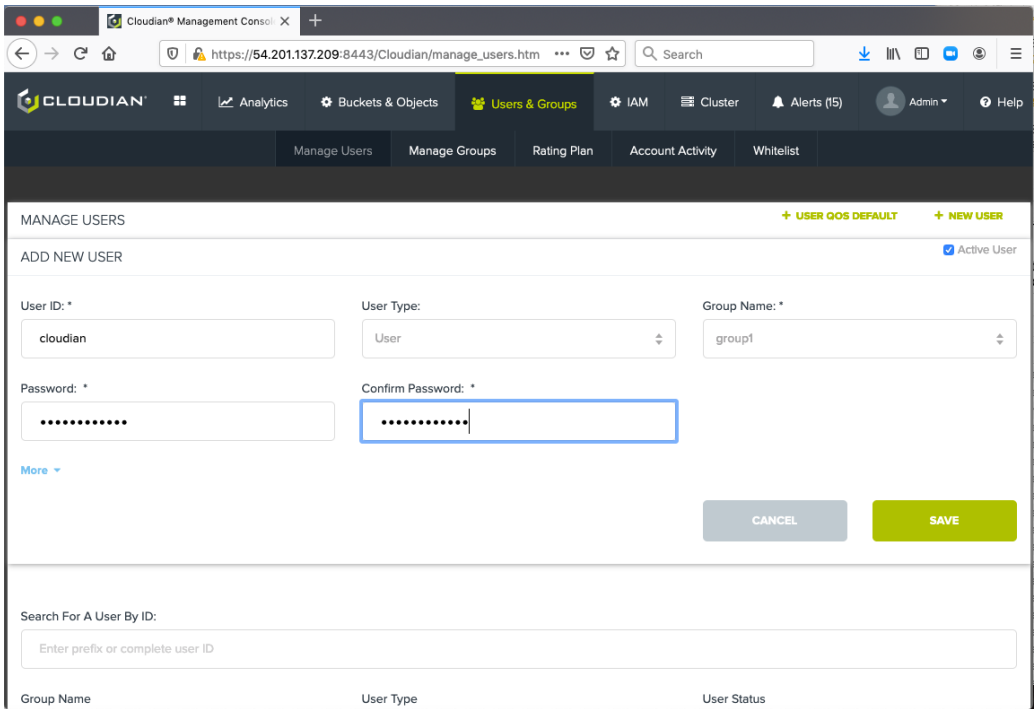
Cloudian® Management Consol
https://54.201.137.209:8443/Cloudian/manage_users.htm
Search

CLOUDIAN
Analytics
Buckets & Objects
Users & Groups
IAM
Cluster
Alerts (15)
Admin
Help

Manage Users
Manage Groups
Rating Plan
Account Activity
Whitelist

MANAGE USERS
+ USER QOS DEFAULT
+ NEW USER

ADD NEW USER
Active User

User ID: *
cloudian
User Type:
User
Group Name: *
group1

Password: *
••••••••••••
Confirm Password: *
••••••••••••

More

CANCEL
SAVE

Search For A User By ID:
Enter prefix or complete user ID

Group Name
User Type
User Status